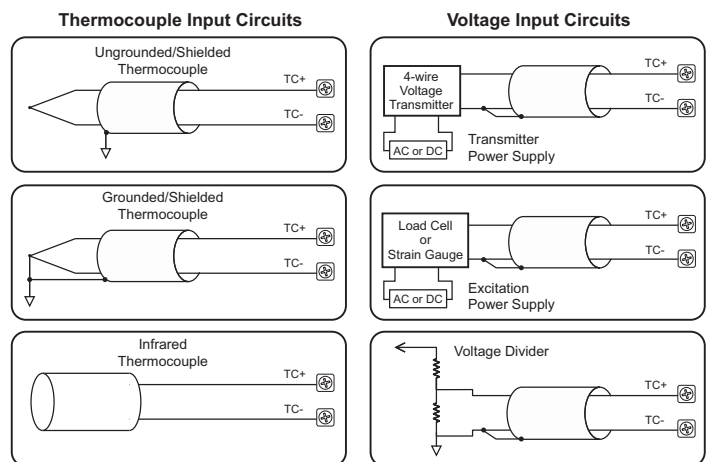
Thermocouple Input Circuits

Ungrounded/Shielded Thermocouple

TC+

TC-

Grounded/Shielded Thermocouple

TC+

TC-

Infrared Thermocouple

TC+

TC-

Voltage Input Circuits

4-wire Voltage Transmitter

TC+

TC-

AC or DC

Transmitter Power Supply

Load Cell or Strain Gauge

TC+

TC-

AC or DC

Excitation Power Supply

Voltage Divider

TC+

TC-